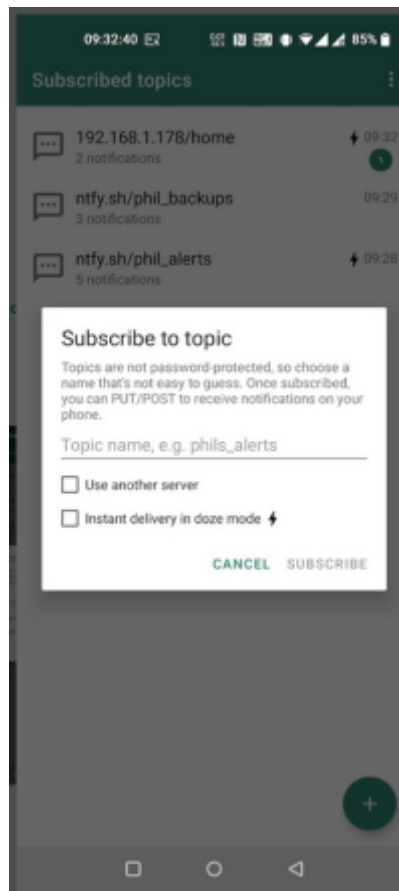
09:32:40

85%

Subscribed topics

192.168.1.178/home
2 notifications
09:32
1

ntfy.sh/phil_backups
3 notifications
09:29

ntfy.sh/phil_alerts
5 notifications
09:28

Subscribe to topic

Topics are not password-protected, so choose a name that's not easy to guess. Once subscribed, you can PUT/POST to receive notifications on your phone.

Topic name, e.g. phils_alerts

Use another server

Instant delivery in doze mode

CANCEL SUBSCRIBE

+